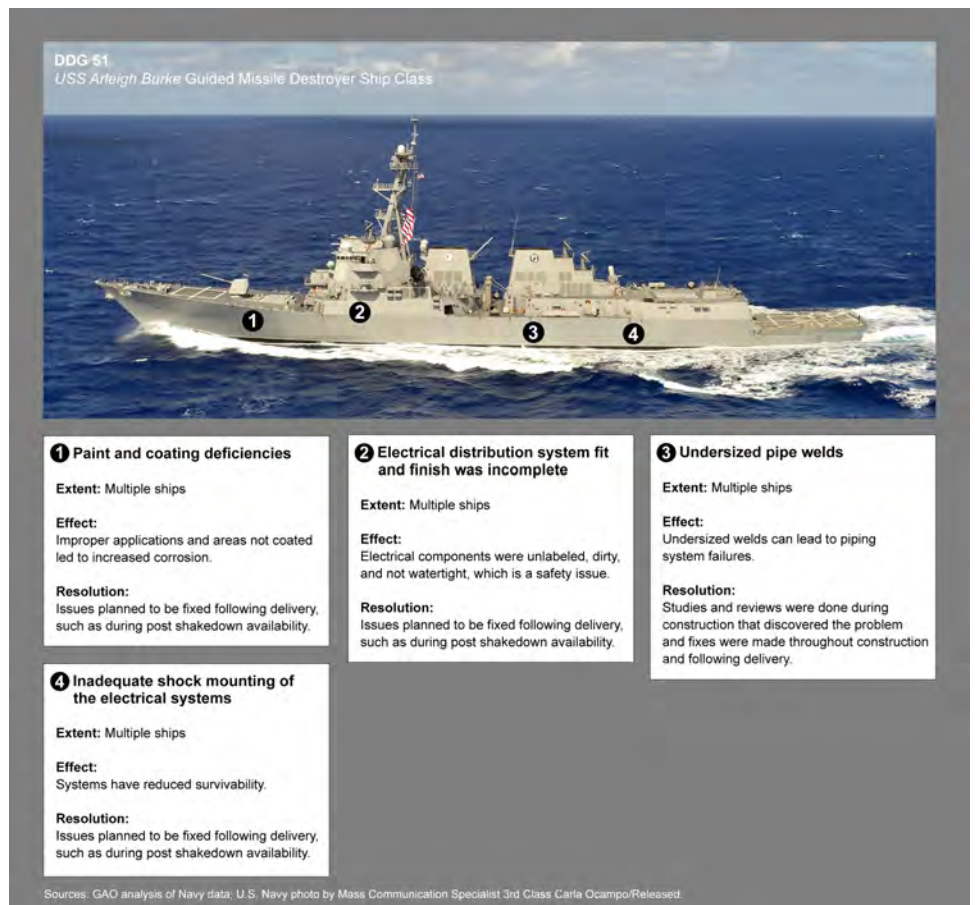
DDG 51
USS Arleigh Burke Guided Missile Destroyer Ship Class

1 2 3 4

1 Paint and coating deficiencies

Extent: Multiple ships

Effect:
Improper applications and areas not coated led to increased corrosion.

Resolution:
Issues planned to be fixed following delivery, such as during post shakedown availability.

2 Electrical distribution system fit and finish was incomplete

Extent: Multiple ships

Effect:
Electrical components were unlabeled, dirty, and not watertight, which is a safety issue.

Resolution:
Issues planned to be fixed following delivery, such as during post shakedown availability.

3 Undersized pipe welds

Extent: Multiple ships

Effect:
Undersized welds can lead to piping system failures.

Resolution:
Studies and reviews were done during construction that discovered the problem and fixes were made throughout construction and following delivery.

4 Inadequate shock mounting of the electrical systems

Extent: Multiple ships

Effect:
Systems have reduced survivability.

Resolution:
Issues planned to be fixed following delivery, such as during post shakedown availability.

Sources: GAO analysis of Navy data; U.S. Navy photo by Mass Communication Specialist 3rd Class Carla Ocampo/Released.